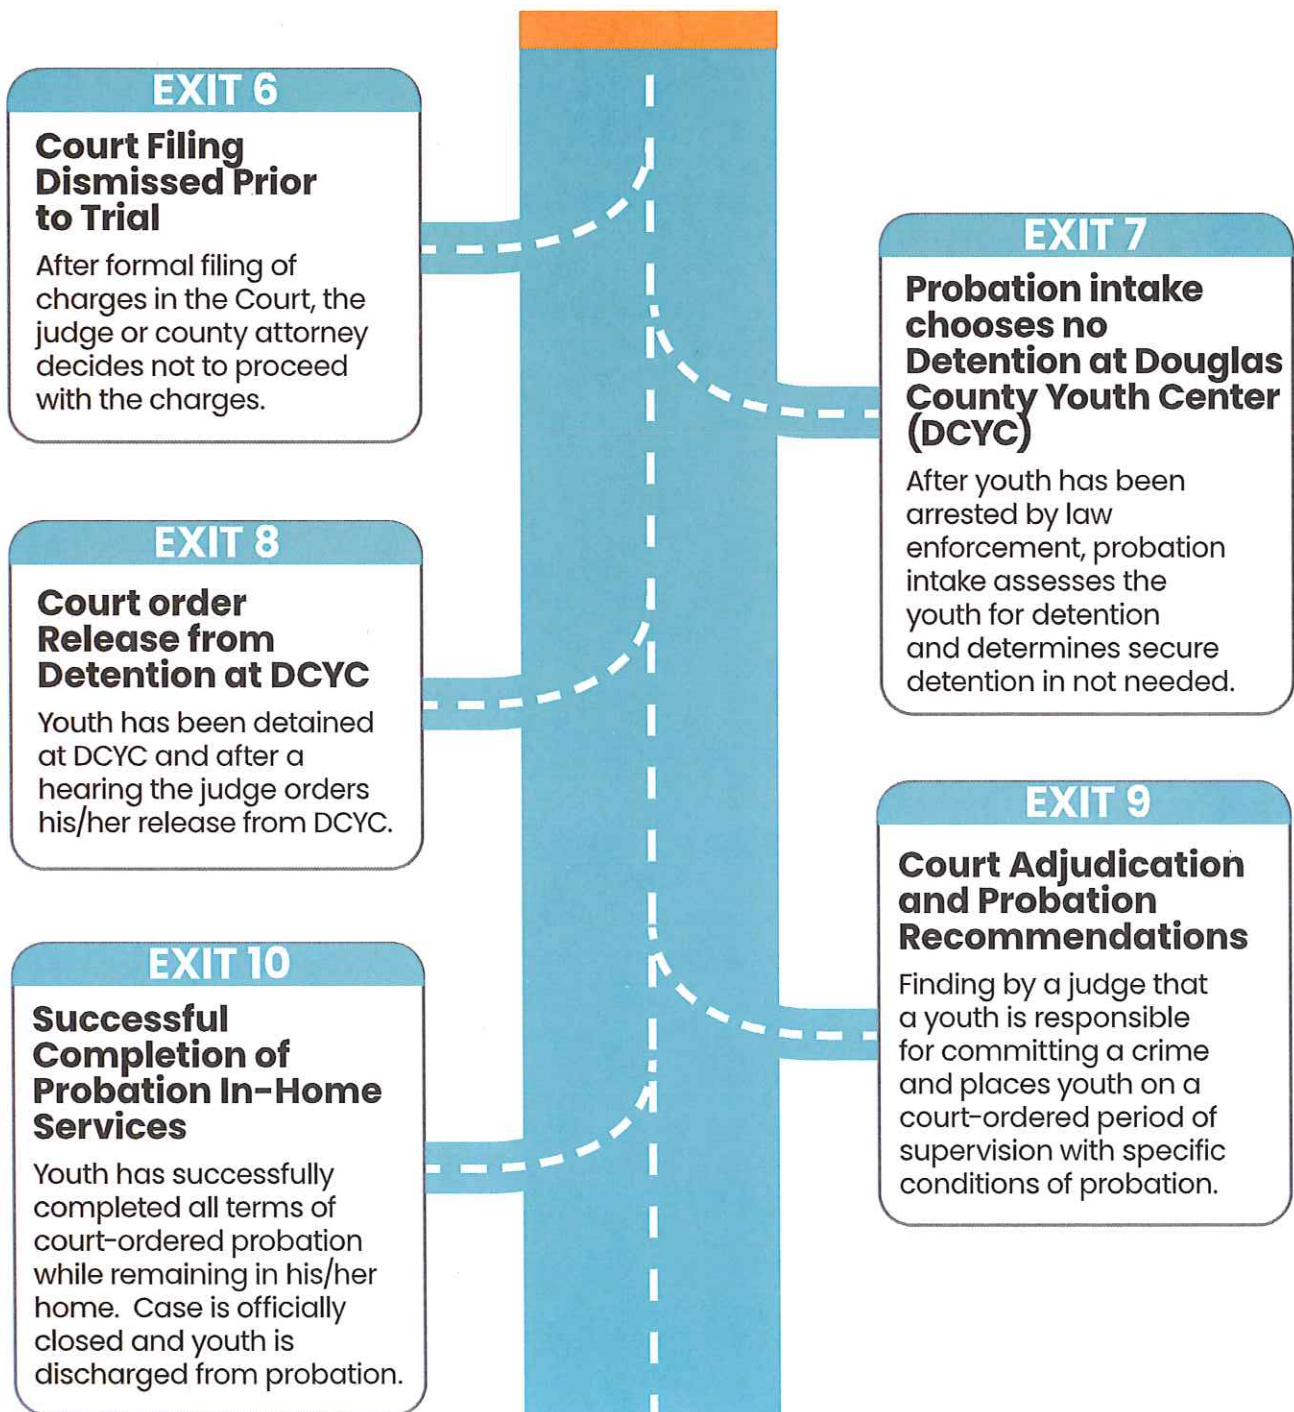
EXIT 6

Court Filing Dismissed Prior to Trial

After formal filing of charges in the Court, the judge or county attorney decides not to proceed with the charges.

EXIT 7

Probation intake chooses no Detention at Douglas County Youth Center (DCYC)

After youth has been arrested by law enforcement, probation intake assesses the youth for detention and determines secure detention in not needed.

EXIT 8

Court order Release from Detention at DCYC

Youth has been detained at DCYC and after a hearing the judge orders his/her release from DCYC.

EXIT 9

Court Adjudication and Probation Recommendations

Finding by a judge that a youth is responsible for committing a crime and places youth on a court-ordered period of supervision with specific conditions of probation.

EXIT 10

Successful Completion of Probation In-Home Services

Youth has successfully completed all terms of court-ordered probation while remaining in his/her home. Case is officially closed and youth is discharged from probation.